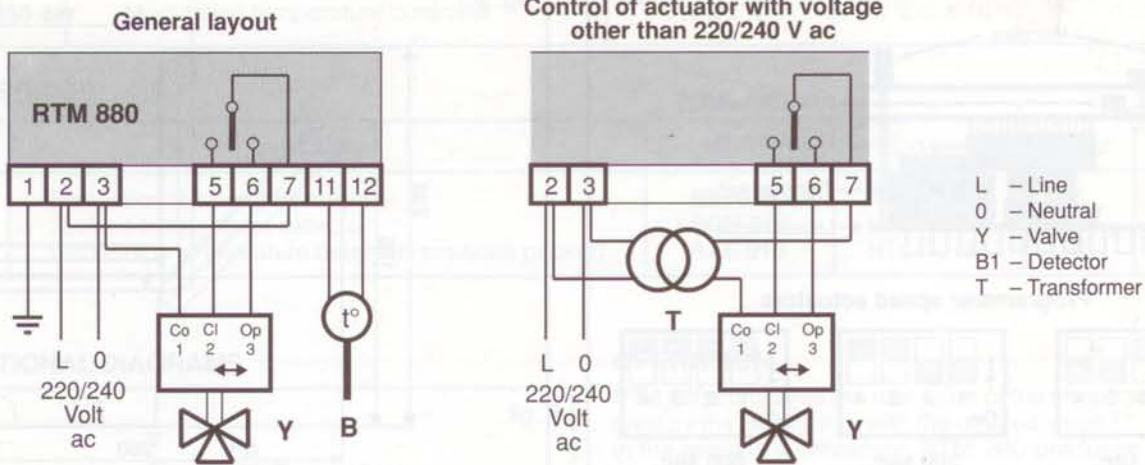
General layout

RTM 880

1 2 3 5 6 7 11 12

L 0
220/240
Volt
ac

Co 1 Cl 2 Op 3

t°

Y B

Control of actuator with voltage other than 220/240 V ac

2 3 5 6 7

T

L 0
220/240
Volt
ac

Co 1 Cl 2 Op 3

Y

L – Line
0 – Neutral
Y – Valve
B1 – Detector
T – Transformer